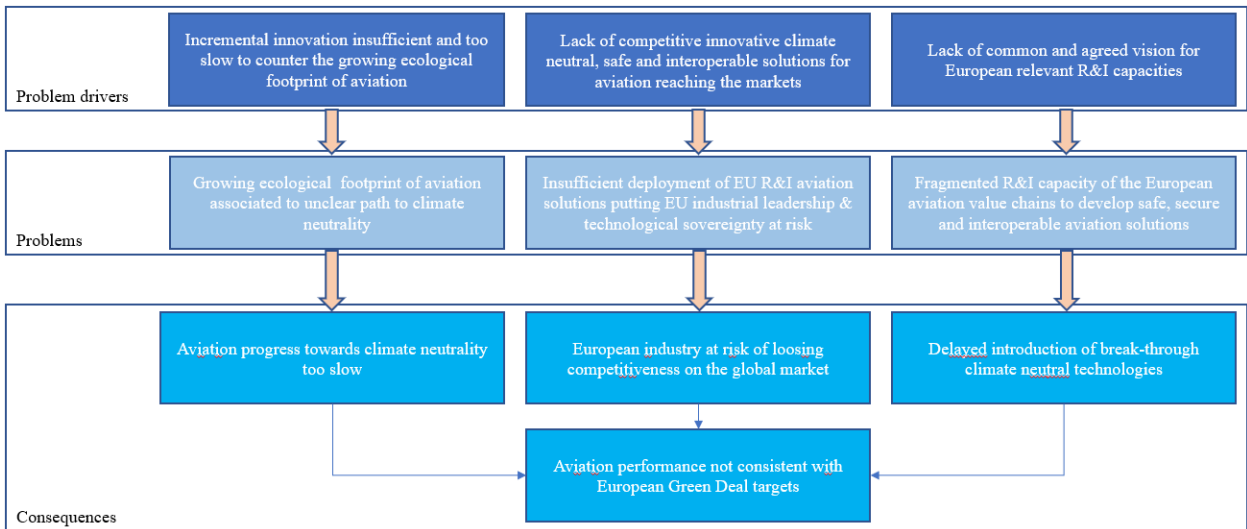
Incremental innovation insufficient and too slow to counter the growing ecological footprint of aviation

Lack of competitive innovative climate neutral, safe and interoperable solutions for aviation reaching the markets

Lack of common and agreed vision for European relevant R&I capacities

Problem drivers

Growing ecological footprint of aviation associated to unclear path to climate neutrality

Insufficient deployment of EU R&I aviation solutions putting EU industrial leadership & technological sovereignty at risk

Fragmented R&I capacity of the European aviation value chains to develop safe, secure and interoperable aviation solutions

Problems

Aviation progress towards climate neutrality too slow

European industry at risk of loosing competitiveness on the global market

Delayed introduction of break-through climate neutral technologies

Aviation performance not consistent with European Green Deal targets

Consequences